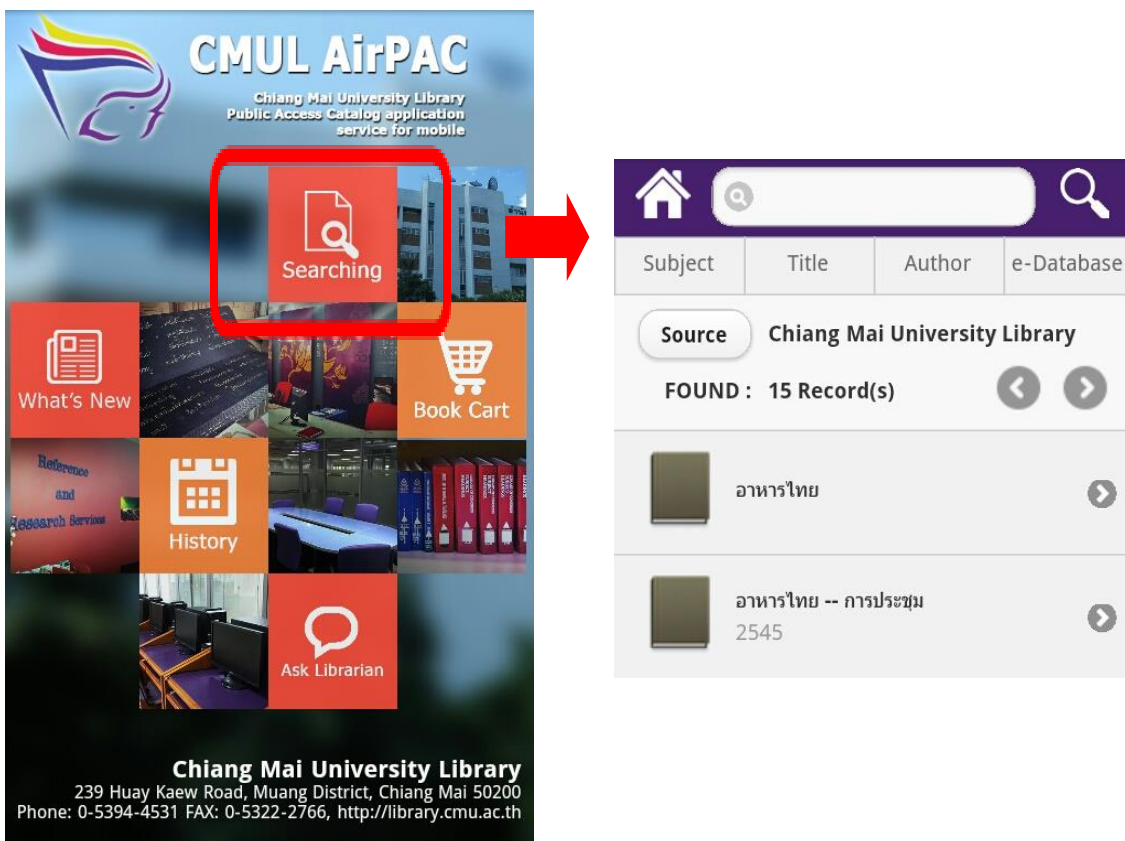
CMUL AirPAC

Chiang Mai University Library
Public Access Catalog application
service for mobile

Searching

What's New

Book Cart

Reference
and
Research Services

History

Ask Librarian

Chiang Mai University Library
239 Huay Kaew Road, Muang District, Chiang Mai 50200
Phone: 0-5394-4531 FAX: 0-5322-2766, http://library.cmu.ac.th

| Subject | Title | Author | e-Database |
|---|---|---|---|

Source Chiang Mai University Library

FOUND : 15 Record(s)

อาหารไทย

อาหารไทย -- การประชุม
2545